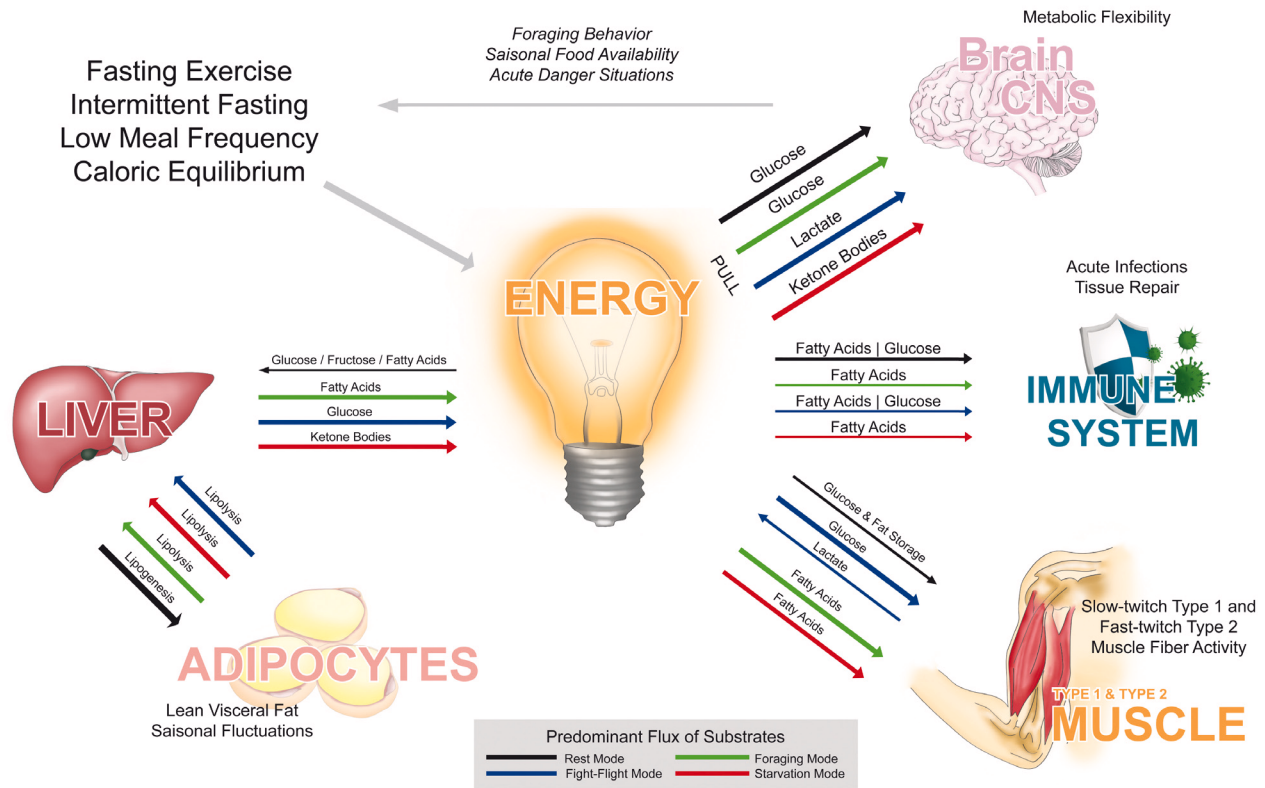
Foraging Behavior
Saisonal Food Availability
Acute Danger Situations

Metabolic Flexibility

Brain
CNS

Fasting Exercise
Intermittent Fasting
Low Meal Frequency
Caloric Equilibrium

Glucose
Glucose
Lactate
Ketone Bodies
PULL

ENERGY

Acute Infections
Tissue Repair

Glucose / Fructose / Fatty Acids
Fatty Acids
Glucose
Ketone Bodies

LIVER

Fatty Acids | Glucose
Fatty Acids
Fatty Acids | Glucose
Fatty Acids

IMMUNE
SYSTEM

Lipolysis
Lipolysis
Lipolysis
Lipogenesis

Glucose & Fat Storage
Glucose
Lactate
Fatty Acids
Fatty Acids

Slow-twitch Type 1 and
Fast-twitch Type 2
Muscle Fiber Activity

ADIPOCYTES

Lean Visceral Fat
Saisonal Fluctuations

TYPE 1 & TYPE 2
MUSCLE

Predominant Flux of Substrates
Rest Mode
Foraging Mode
Fight-Flight Mode
Starvation Mode